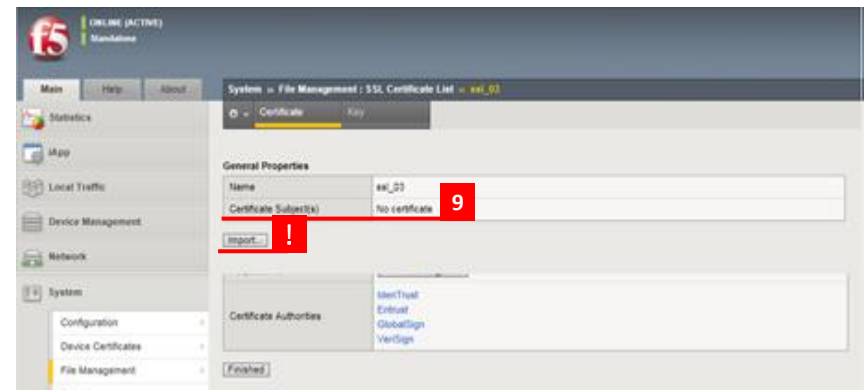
f5

ONLINE (ACTIVE)
Standalone

Main Help About

Statistics

iApp

Local Traffic

Device Management

Network

System

Configuration

Device Certificates

File Management

System » File Management : SSL Certificate List » ssl_03

Certificate Key

General Properties

| Name | ssl_03 |
|---|---|
| Certificate Subject(s) | No certificate |

9

Import...

!

| Certificate Authorities | IdenTrust<br>Entrust<br>GlobalSign<br>VeriSign |
|---|---|

Finished